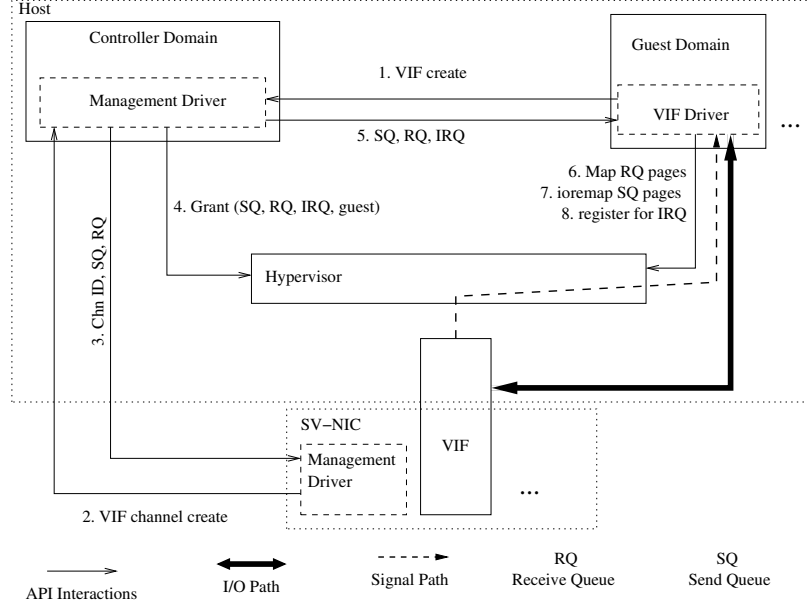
Host

Controller Domain

Management Driver

Guest Domain

VIF Driver

...

1. VIF create

5. SQ, RQ, IRQ

4. Grant (SQ, RQ, IRQ, guest)

6. Map RQ pages
7. ioremap SQ pages
8. register for IRQ

3. Chn ID, SQ, RQ

Hypervisor

VIF

SV−NIC

Management Driver

...

2. VIF channel create

API Interactions

I/O Path

Signal Path

RQ
Receive Queue

SQ
Send Queue